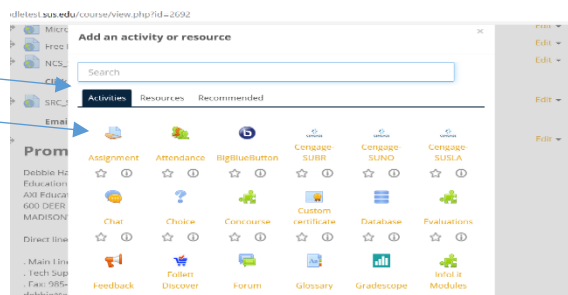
odletest.sus.edu/course/view.php?id=2692

Micro
Froc
NCS_
Clic
SRC_
Emai
Prom
Debbie Ha
Educatio
AXI Educa
600 DEER
MADISON
Direct line
. Main Lin
. Tech Sup
. Fax: 985-

Edit
Edit
Edit
Edit
Edit

Add an activity or resource
×
Search
Activities Resources Recommended

Assignment
Attendance
BigBlueButton
Cengage-SUBR
Cengage-SUNO
Cengage-SUSLA
Chat
Choice
Concourse
Custom certificate
Database
Evaluations
Feedback
Follett Discover
Forum
Glossary
Gradescope
Infobase Modules